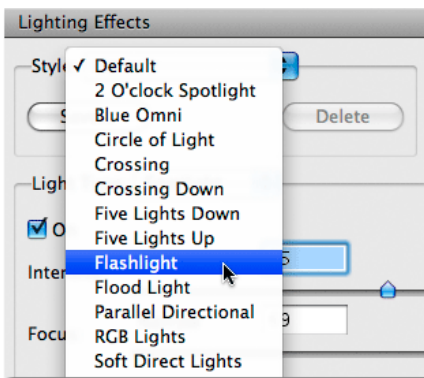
Lighting Effects

Style

✓ Default
2 O'clock Spotlight
Blue Omni
Circle of Light
Crossing
Crossing Down
Five Lights Down
Five Lights Up
Flashlight
Flood Light
Parallel Directional
RGB Lights
Soft Direct Lights

Delete

Ligh

O

Inter

Focu